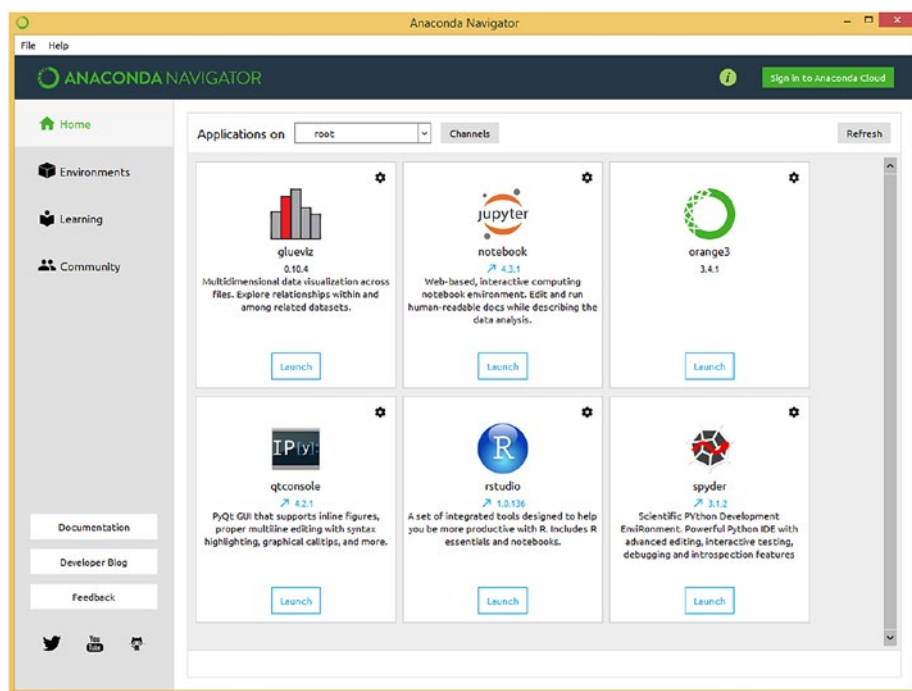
Anaconda Navigator

File Help

ANACONDA NAVIGATOR

Sign in to Anaconda Cloud

Home

Environments

Learning

Community

Applications on root Channels Refresh

glueviz
0.10.4
Multidimensional data visualization across files. Explore relationships within and among related datasets.
Launch

jupyter
notebook
4.3.1
Web-based, interactive computing notebook environment. Edit and run human-readable docs while describing the data analysis.
Launch

orange3
3.4.1
Launch

IP[y]:
qtconsole
4.2.1
PyQt GUI that supports inline figures, proper multiline editing with syntax highlighting, graphical calltips, and more.
Launch

R
rstudio
1.0.136
A set of integrated tools designed to help you be more productive with R. Includes R essentials and notebooks.
Launch

spyder
3.1.2
Scientific PYthon Development EnviRonment. Powerful Python IDE with advanced editing, interactive testing, debugging and introspection features
Launch

Documentation

Developer Blog

Feedback

You Tube